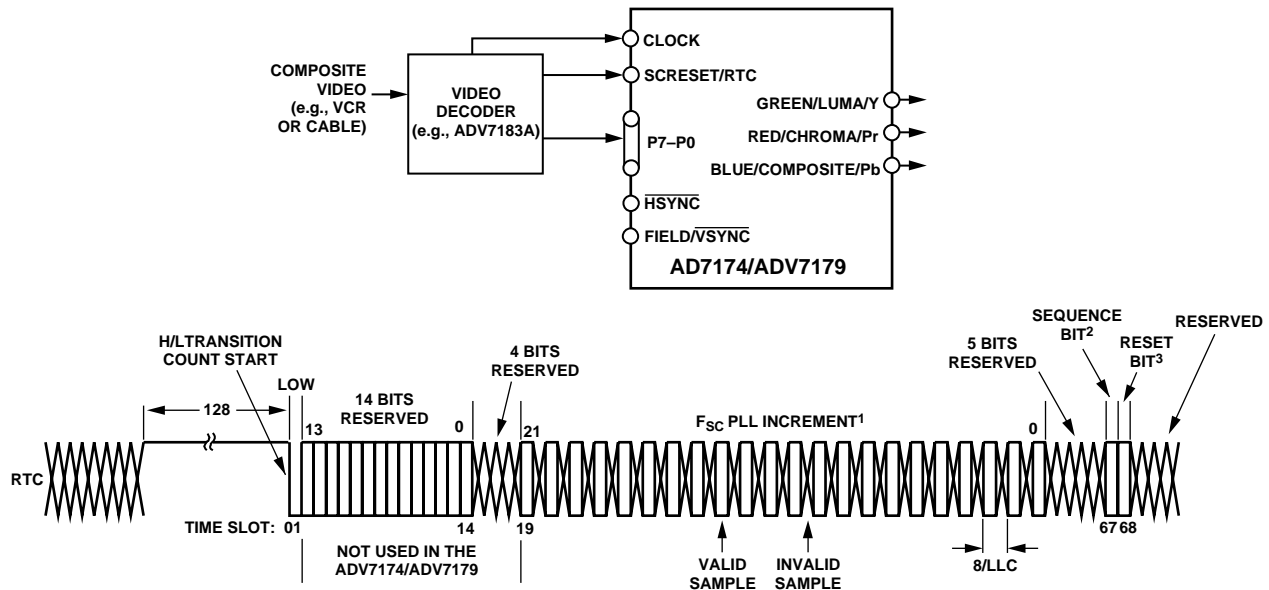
COMPOSITE VIDEO (e.g., VCR OR CABLE)

VIDEO DECODER (e.g., ADV7183A)

CLOCK

SCRESET/RTC

P7–P0

$\overline{HSYNC}$

FIELD/$\overline{VSYNC}$

GREEN/LUMA/Y

RED/CHROMA/Pr

BLUE/COMPOSITE/Pb

AD7174/ADV7179

H/LTRANSITION COUNT START

128

LOW

13

14 BITS RESERVED

0

4 BITS RESERVED

21

$F_{SC}$ PLL INCREMENT$^1$

0

5 BITS RESERVED

SEQUENCE BIT$^2$

RESET BIT$^3$

RESERVED

RTC

TIME SLOT: 01

14

19

NOT USED IN THE ADV7174/ADV7179

VALID SAMPLE

INVALID SAMPLE

8/LLC

67

68